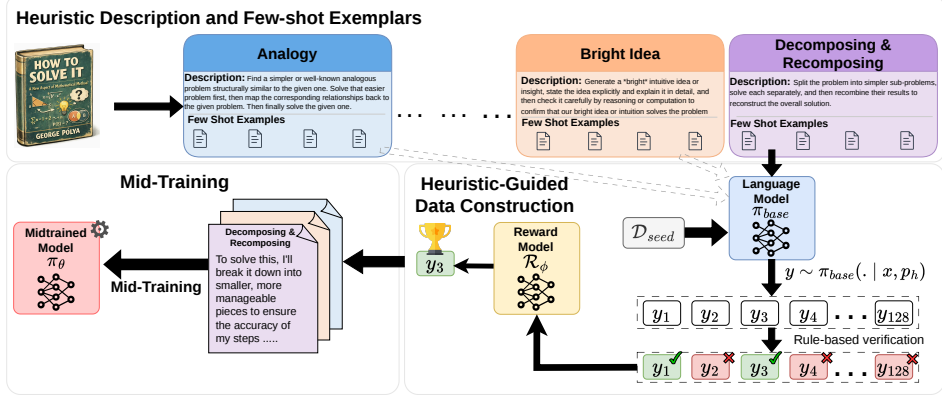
Heuristic Description and Few-shot Exemplars

HOW TO SOLVE IT
A New Aspect of Mathematical Method
GEORGE POLYA

Analogy

Description: Find a simpler or well-known analogous problem structurally similar to the given one. Solve that easier problem first, then map the corresponding relationships back to the given problem. Then finally solve the given one.

Few Shot Examples

... ... ...

Bright Idea

Description: Generate a "bright" intuitive idea or insight, state the idea explicitly and explain it in detail, and then check it carefully by reasoning or computation to confirm that our bright idea or intuition solves the problem

Few Shot Examples

Decomposing & Recomposing

Description: Split the problem into simpler sub-problems, solve each separately, and then recombine their results to reconstruct the overall solution.

Few Shot Examples

Mid-Training

Midtrained Model
$\pi_\theta$

Mid-Training

Decomposing & Recomposing

To solve this, I'll break it down into smaller, more manageable pieces to ensure the accuracy of my steps .....

Heuristic-Guided Data Construction

$y_3$

Reward Model
$\mathcal{R}_\phi$

$\mathcal{D}_{seed}$

Language Model
$\pi_{base}$

$y \sim \pi_{base}(.\mid x, p_h)$

$y_1$ $y_2$ $y_3$ $y_4$ ... $y_{128}$

Rule-based verification

$y_1$ $y_2$ $y_3$ $y_4$ ... $y_{128}$